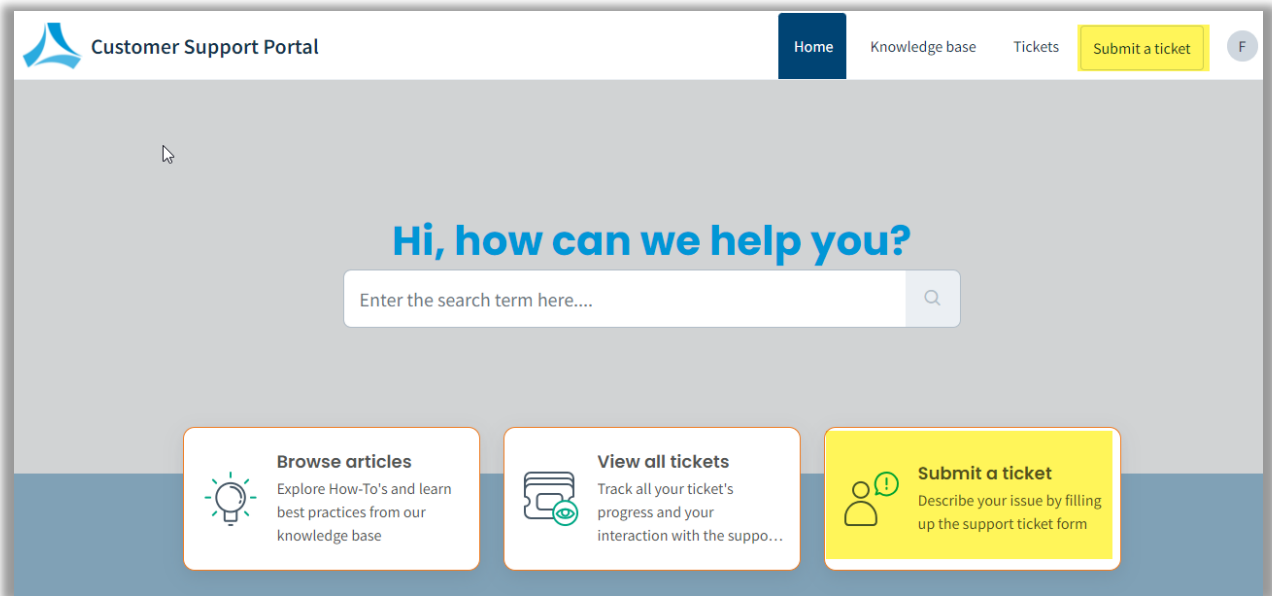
Customer Support Portal

Home Knowledge base Tickets Submit a ticket F

Hi, how can we help you?

Enter the search term here....

Browse articles
Explore How-To's and learn best practices from our knowledge base

View all tickets
Track all your ticket's progress and your interaction with the suppo...

Submit a ticket
Describe your issue by filling up the support ticket form